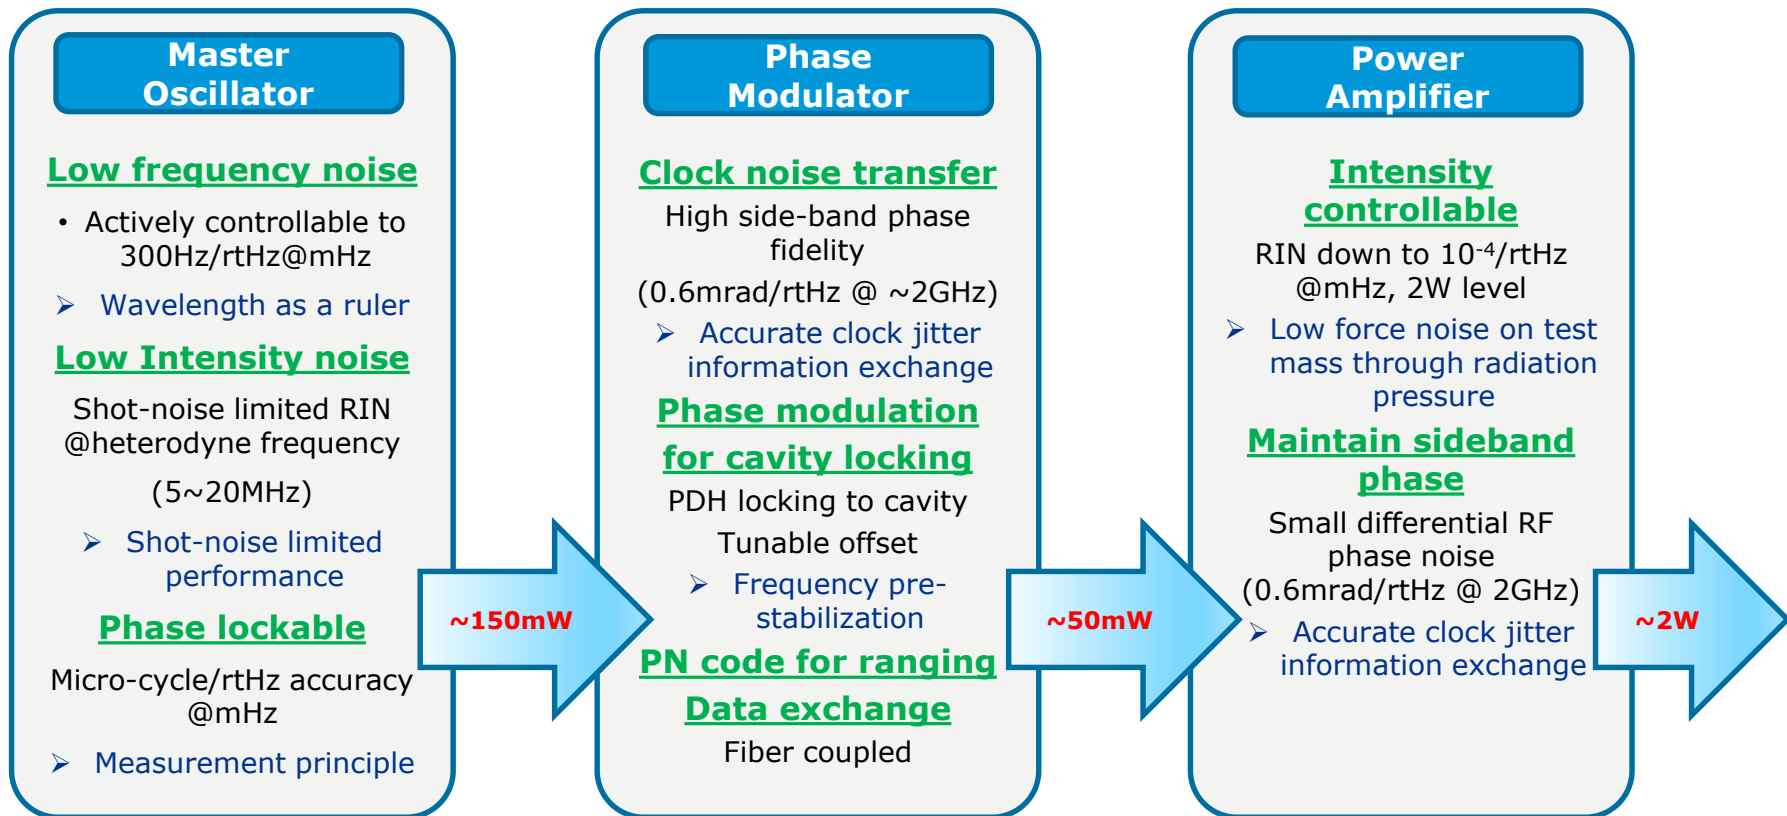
Master Oscillator

Low frequency noise

• Actively controllable to 300Hz/rtHz@mHz

➢ Wavelength as a ruler

Low Intensity noise

Shot-noise limited RIN @heterodyne frequency

(5~20MHz)

➢ Shot-noise limited performance

Phase lockable

Micro-cycle/rtHz accuracy @mHz

➢ Measurement principle

~150mW

Phase Modulator

Clock noise transfer

High side-band phase fidelity

(0.6mrad/rtHz @ ~2GHz)

➢ Accurate clock jitter information exchange

Phase modulation for cavity locking

PDH locking to cavity

Tunable offset

➢ Frequency pre-stabilization

PN code for ranging

Data exchange

Fiber coupled

~50mW

Power Amplifier

Intensity controllable

RIN down to $10^{-4}$/rtHz @mHz, 2W level

➢ Low force noise on test mass through radiation pressure

Maintain sideband phase

Small differential RF phase noise (0.6mrad/rtHz @ 2GHz)

➢ Accurate clock jitter information exchange

~2W